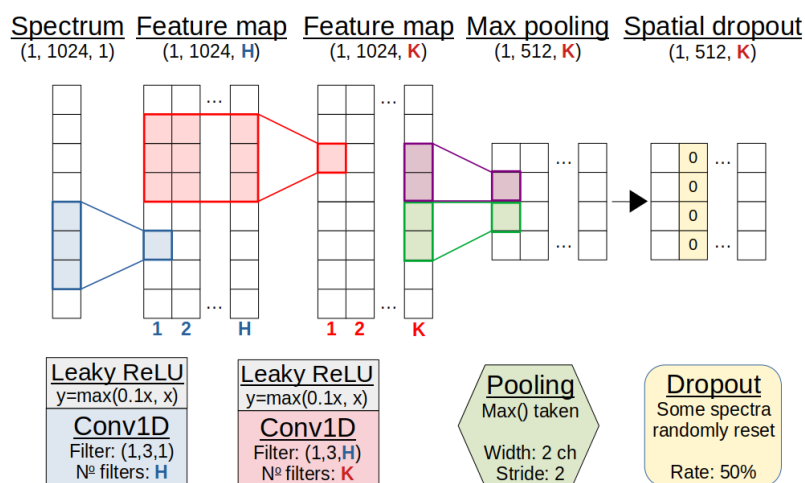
Spectrum (1, 1024, 1)

Feature map (1, 1024, H)

Feature map (1, 1024, K)

Max pooling (1, 512, K)

Spatial dropout (1, 512, K)

...

...

...

...

...

0
0
0
0

...

...

1 2 H

1 2 K

Leaky ReLU
y=max(0.1x, x)
Conv1D
Filter: (1,3,1)
Nº filters: H

Leaky ReLU
y=max(0.1x, x)
Conv1D
Filter: (1,3,H)
Nº filters: K

Pooling
Max() taken

Width: 2 ch
Stride: 2

Dropout
Some spectra randomly reset

Rate: 50%